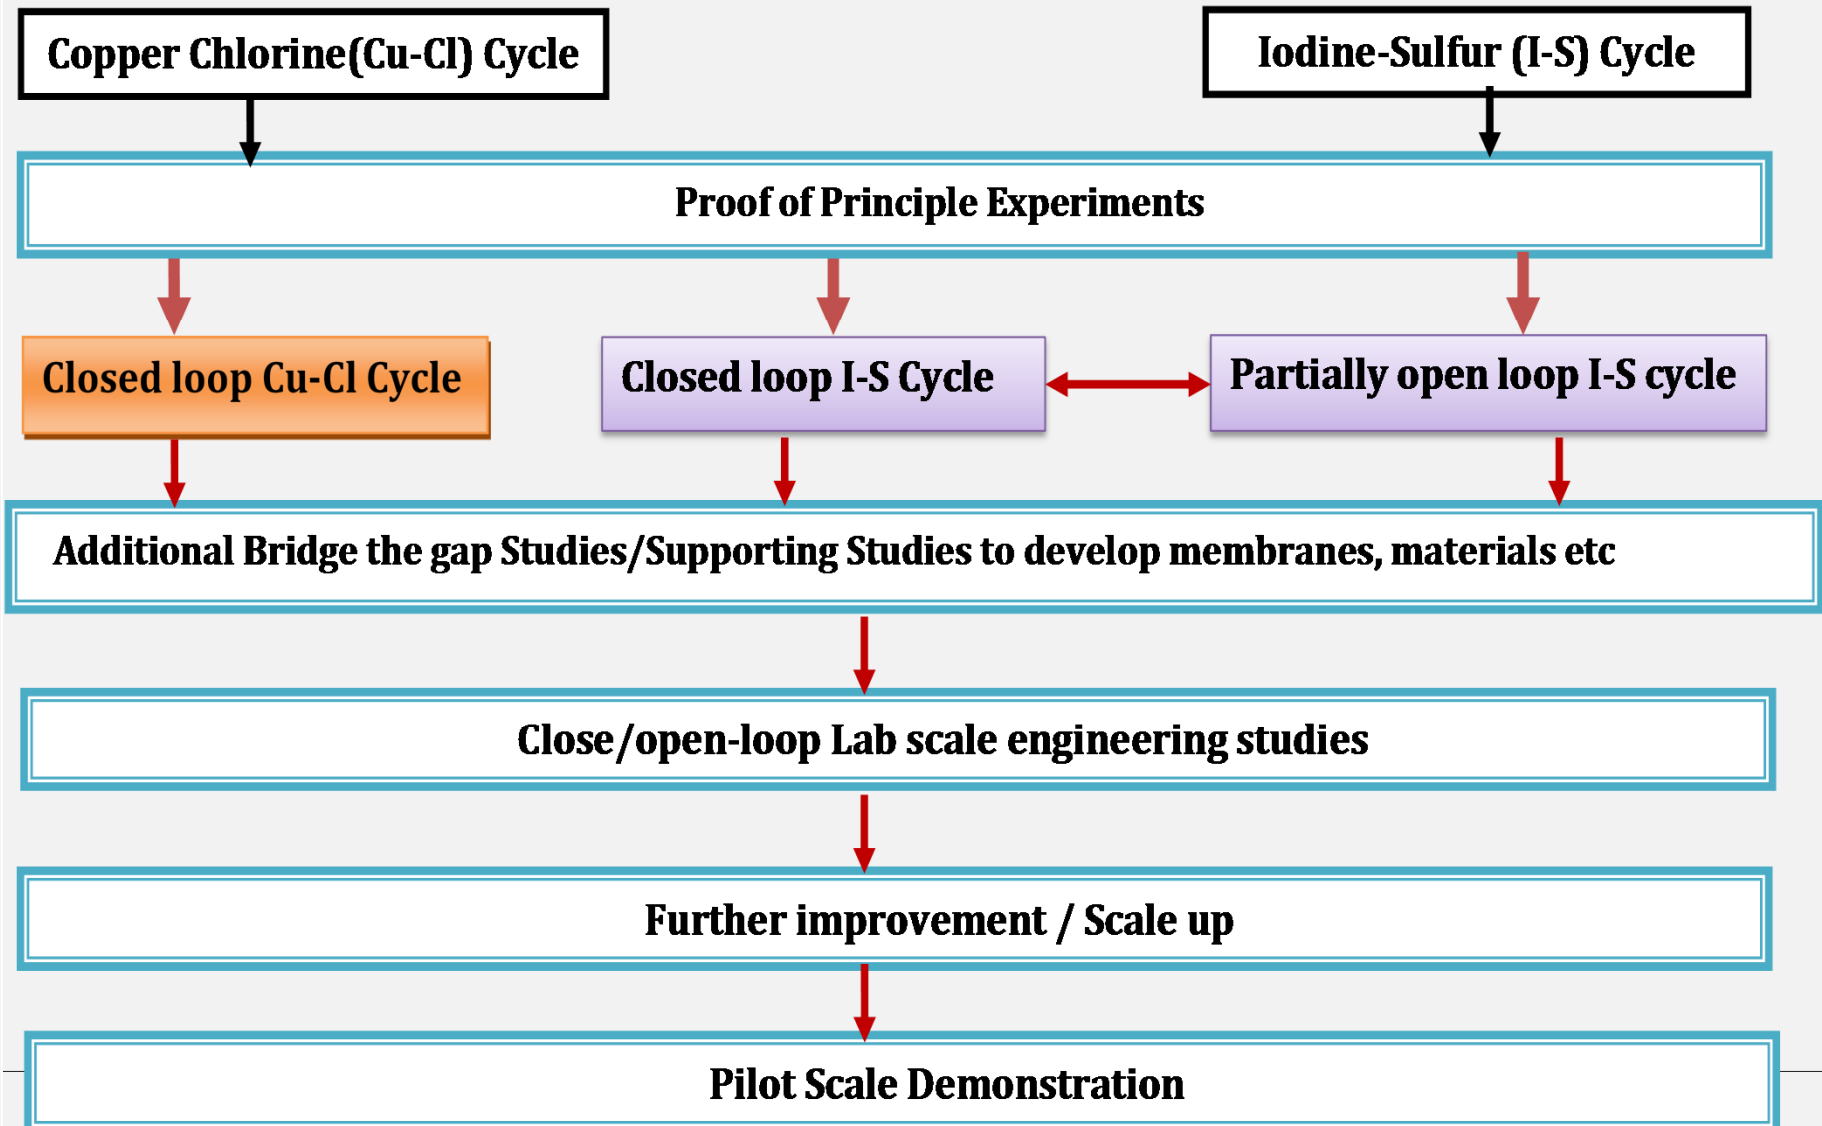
Copper Chlorine(Cu-Cl) Cycle

Iodine-Sulfur (I-S) Cycle

Proof of Principle Experiments

Closed loop Cu-Cl Cycle

Closed loop I-S Cycle

Partially open loop I-S cycle

Additional Bridge the gap Studies/Supporting Studies to develop membranes, materials etc

Close/open-loop Lab scale engineering studies

Further improvement / Scale up

Pilot Scale Demonstration